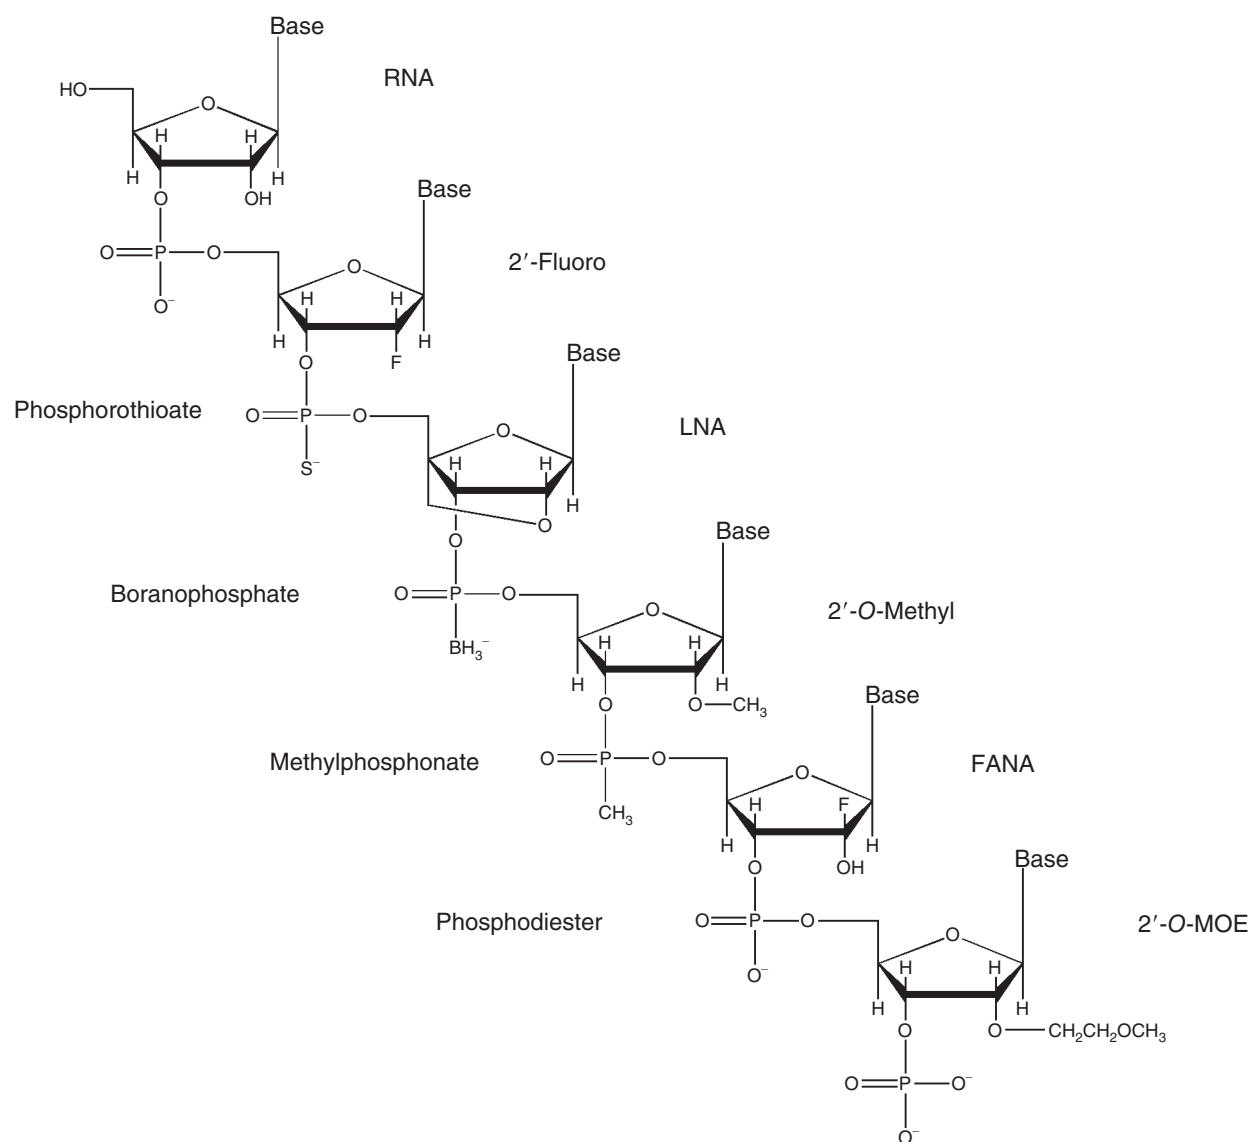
Base
RNA
HO
O
H
H
H
H
OH
O
O
P
O
O$^-$
Base
2′-Fluoro
O
H
H
H
H
F
O
Phosphorothioate
O
P
O
S$^-$
Base
LNA
O
H
H
H
O
O
Boranophosphate
O
P
O
$BH_3^-$
Base
2′-O-Methyl
O
H
H
H
H
O
$CH_3$
O
Methylphosphonate
O
P
O
$CH_3$
Base
FANA
O
H
F
H
H
OH
O
Phosphodiester
O
P
O
O$^-$
Base
2′-O-MOE
O
H
H
H
H
O
O
$CH_2CH_2OCH_3$
O
P
O$^-$
O$^-$